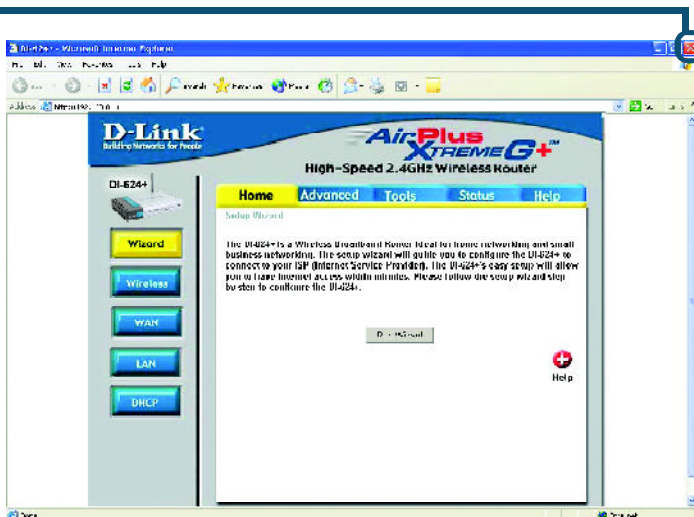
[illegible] - Microsoft Internet Explorer

File Edit View Favorites Tools Help

Back Search Favorites Media

Address http://192.168.0.1

Go Links

D-Link
Building Networks for People

AirPlus XTREME G+ TM

High-Speed 2.4GHz Wireless Router

DI-624+

Home | Advanced | Tools | Status | Help

Setup Wizard

The DI-624+ is a Wireless Broadband Router ideal for home networking and small business networking. The setup wizard will guide you to configure the DI-624+ to connect to your ISP (Internet Service Provider). The DI-624+'s easy setup will allow you to have Internet access within minutes. Please follow the setup wizard step by step to configure the DI-624+.

Run Wizard

Help

Wizard

Wireless

WAN

LAN

DHCP

Done

Internet